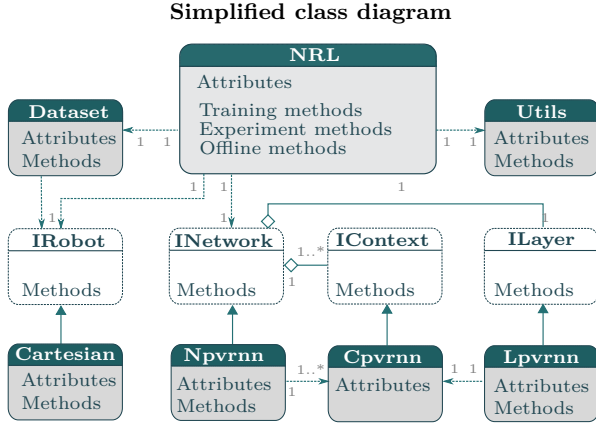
Simplified class diagram

NRL
Attributes
Training methods
Experiment methods
Offline methods

Dataset
Attributes
Methods

Utils
Attributes
Methods

1 1
1 1
1
1
1
1
1
1

IRobot
Methods

INetwork
Methods

1..*
1

IContext
Methods

ILayer
Methods

Cartesian
Attributes
Methods

Npvrnn
Attributes
Methods

1..*
1

Cpvrnn
Attributes

1 1

Lpvrnn
Attributes
Methods